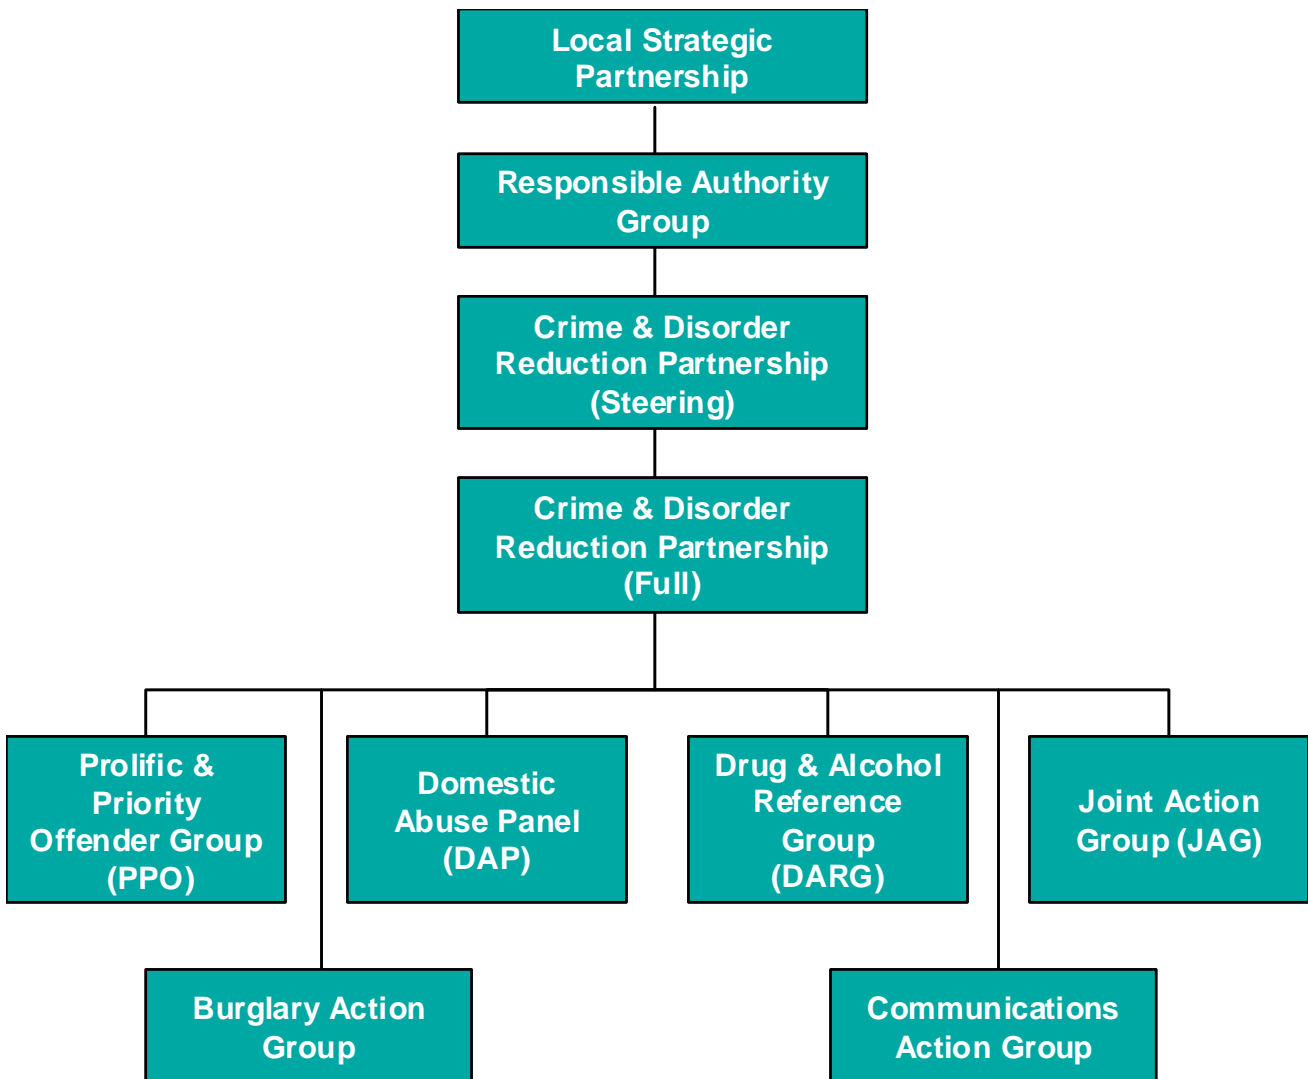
Local Strategic Partnership

Responsible Authority Group

Crime & Disorder Reduction Partnership (Steering)

Crime & Disorder Reduction Partnership (Full)

Prolific & Priority Offender Group (PPO)

Domestic Abuse Panel (DAP)

Drug & Alcohol Reference Group (DARG)

Joint Action Group (JAG)

Burglary Action Group

Communications Action Group